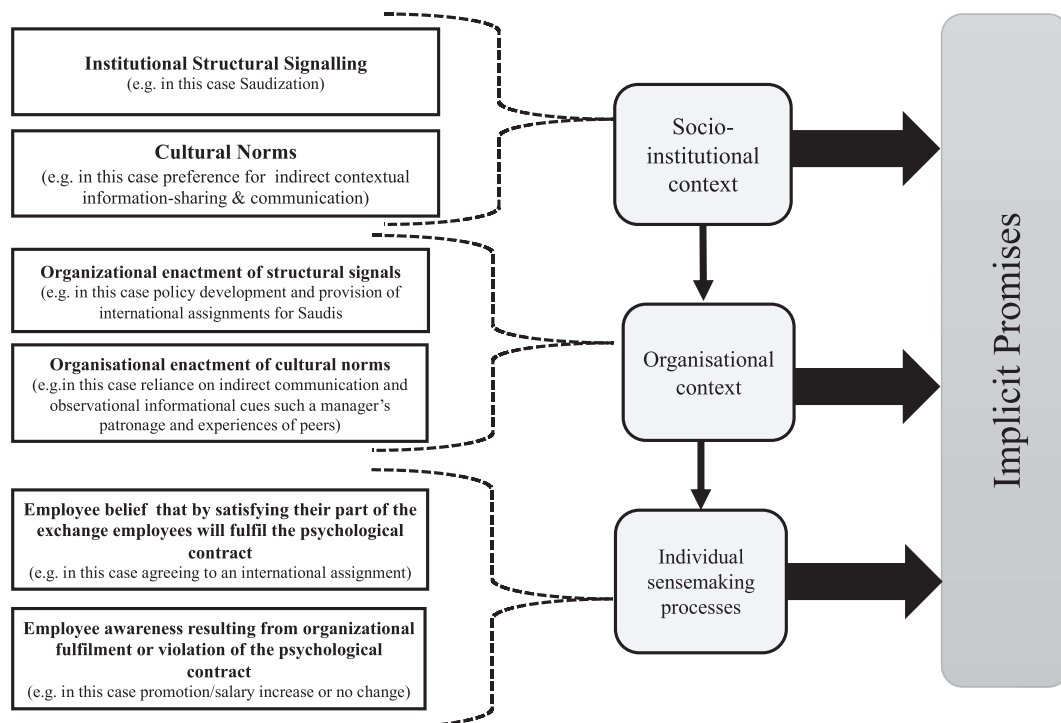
Institutional Structural Signalling
(e.g. in this case Saudization)

Cultural Norms
(e.g. in this case preference for indirect contextual information-sharing & communication)

Organizational enactment of structural signals
(e.g. in this case policy development and provision of international assignments for Saudis

Organisational enactment of cultural norms
(e.g.in this case reliance on indirect communication and observational informational cues such a manager's patronage and experiences of peers)

Employee belief that by satisfying their part of the exchange employees will fulfil the psychological contract
(e.g. in this case agreeing to an international assignment)

Employee awareness resulting from organizational fulfilment or violation of the psychological contract
(e.g. in this case promotion/salary increase or no change)

Socio-institutional context

Organisational context

Individual sensemaking processes

Implicit Promises